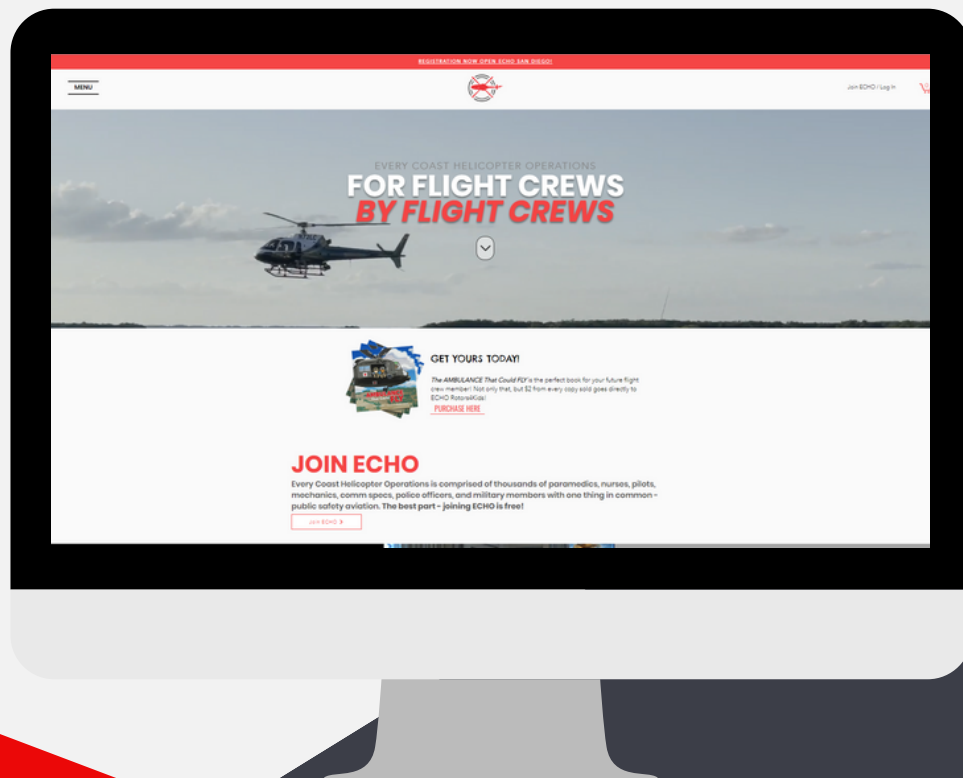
REGISTRATION NOW OPEN ECHO SAN DIEGO!

MENU

Join ECHO / Log In

EVERY COAST HELICOPTER OPERATIONS

FOR FLIGHT CREWS
BY FLIGHT CREWS

GET YOURS TODAY!

The AMBULANCE That Could FLY is the perfect book for your future flight crew member! Not only that, but $2 from every copy sold goes directly to ECHO Rotors4Kids!

PURCHASE HERE

JOIN ECHO

Every Coast Helicopter Operations is comprised of thousands of paramedics, nurses, pilots, mechanics, comm specs, police officers, and military members with one thing in common - public safety aviation. The best part - joining ECHO is free!

JOIN ECHO ›